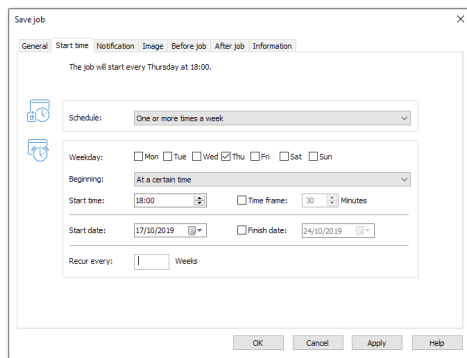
Save job

General | Start time | Notification | Image | Before job | After job | Information

The job will start every Thursday at 18:00.

Schedule: One or more times a week

Weekday: Mon Tue Wed Thu Fri Sat Sun

Beginning: At a certain time

Start time: 18:00

Time frame: 30 Minutes

Start date: 17/10/2019

Finish date: 24/10/2019

Recur every: Weeks

OK | Cancel | Apply | Help